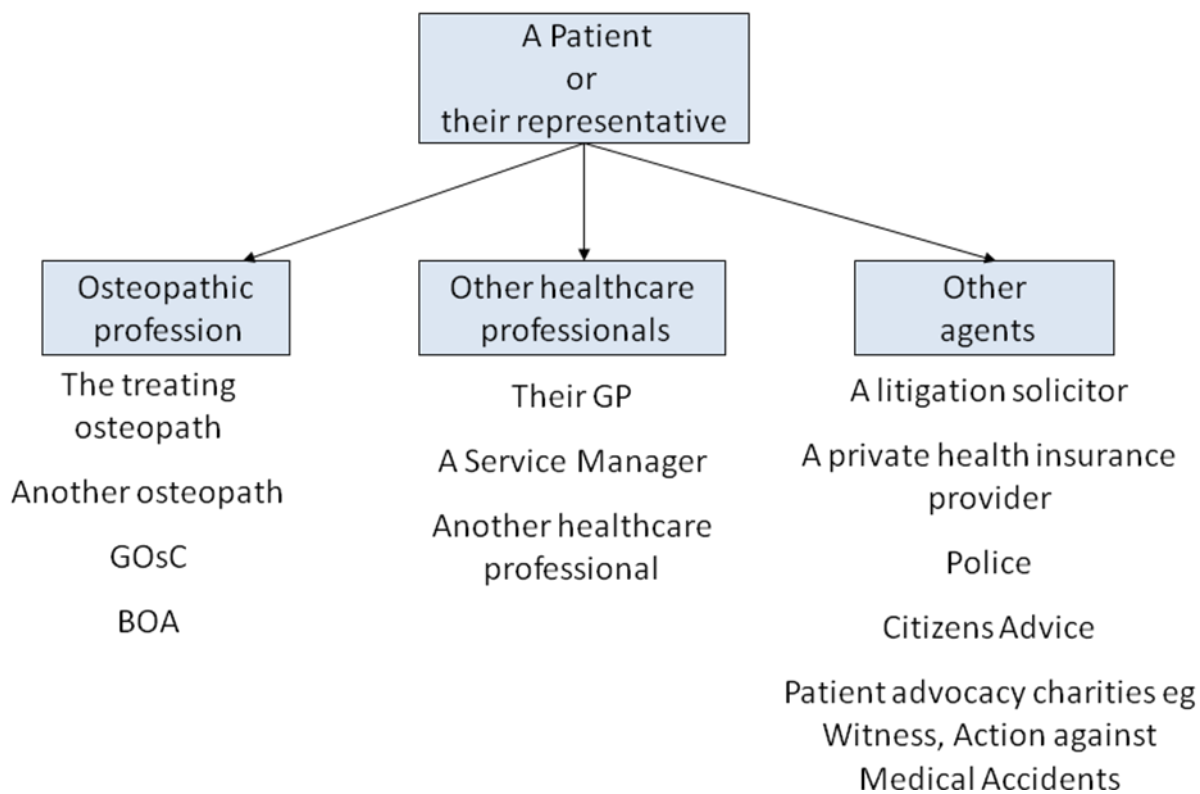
A Patient
or
their representative

Osteopathic profession

The treating osteopath

Another osteopath

GOsC

BOA

Other healthcare professionals

Their GP

A Service Manager

Another healthcare professional

Other agents

A litigation solicitor

A private health insurance provider

Police

Citizens Advice

Patient advocacy charities eg Witness, Action against Medical Accidents